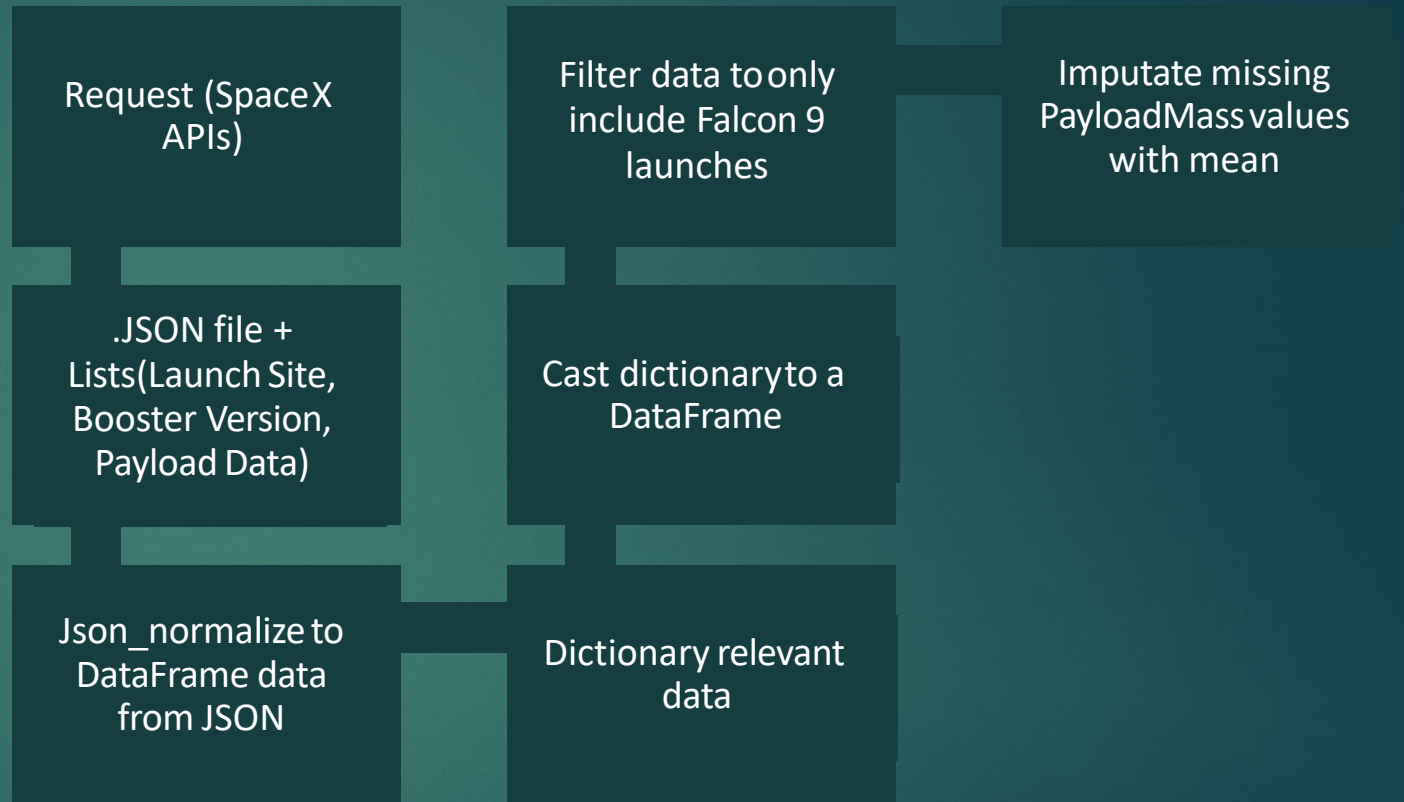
Request (SpaceX APIs)

.JSON file + Lists(Launch Site, Booster Version, Payload Data)

Json_normalize to DataFrame data from JSON

Dictionary relevant data

Cast dictionary to a DataFrame

Filter data to only include Falcon 9 launches

Imputate missing PayloadMass values with mean